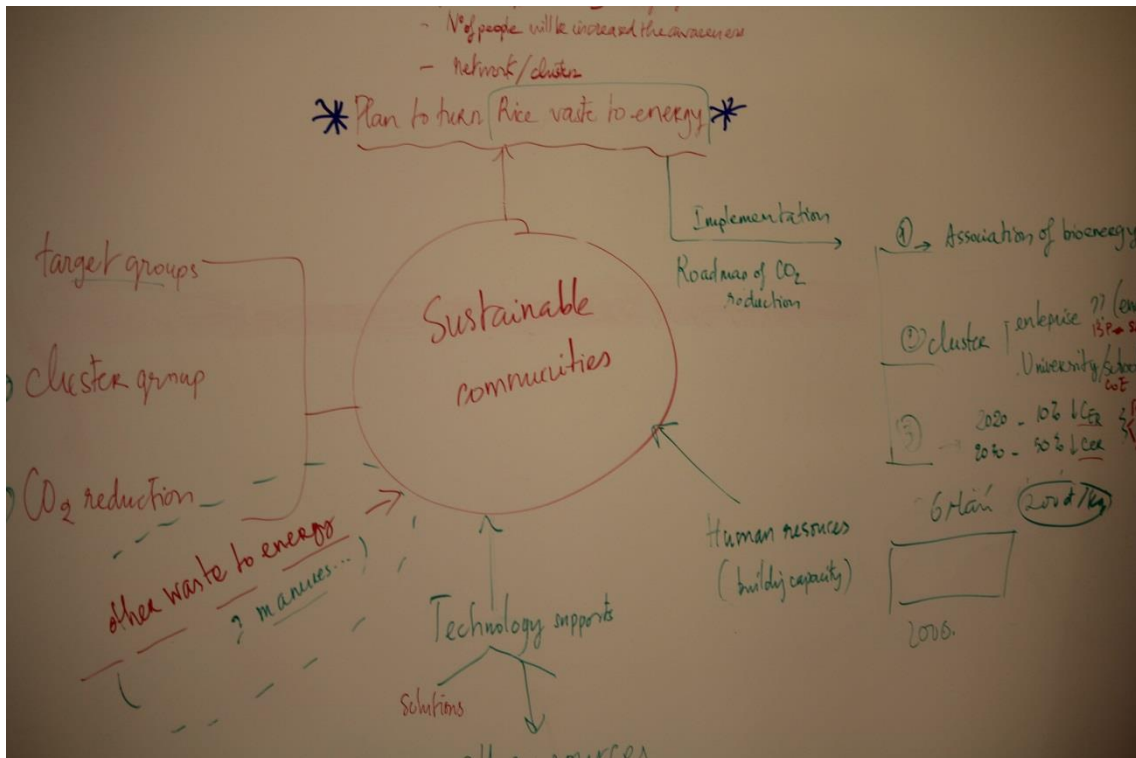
- N° of people will be increased the awareness
- Network/clusters

* Plan to turn Rice waste to energy *

Implementation

Roadmap of $CO_2$ reduction

① Association of bioenergy

② cluster enterprise ?? (en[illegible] BP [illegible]
University/Schoo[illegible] CoE

③ 2020 - 10% ↓ Cer
2030 - 50% ↓ Cer

6 Hải 200 t Tey

2000.

target groups

cluster group

$CO_2$ reduction

Sustainable communities

other waste to energy
? manures...)

Human resources
(building capacity)

Technology supports

Solutions

other sources